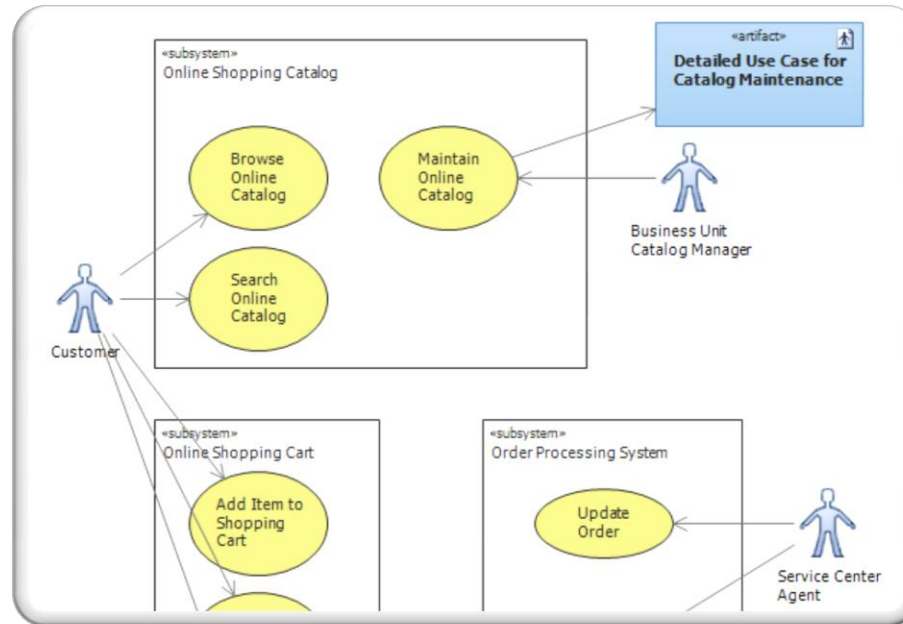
«subsystem»
Online Shopping Catalog

Browse Online Catalog

Maintain Online Catalog

Search Online Catalog

«artifact»
Detailed Use Case for Catalog Maintenance

Business Unit Catalog Manager

Customer

«subsystem»
Online Shopping Cart

Add Item to Shopping Cart

«subsystem»
Order Processing System

Update Order

Service Center Agent